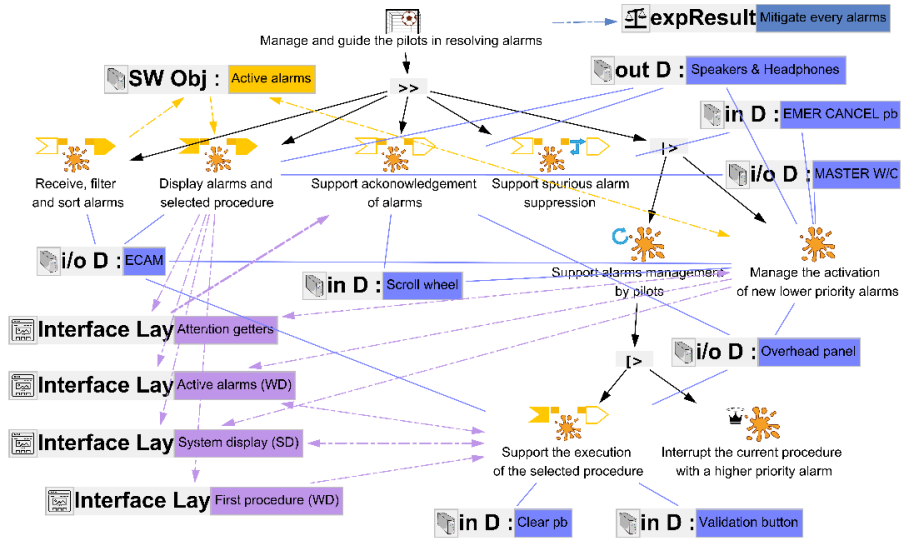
expResult Mitigate every alarms

Manage and guide the pilots in resolving alarms

SW Obj : Active alarms

out D : Speakers & Headphones

>>

in D : EMER CANCEL pb

|>

i/o D : MASTER W/C

Receive, filter and sort alarms

Display alarms and selected procedure

Support acknowledgement of alarms

Support spurious alarm suppression

i/o D : ECAM

Support alarms management by pilots

Manage the activation of new lower priority alarms

in D : Scroll wheel

Interface Lay Attention getters

i/o D : Overhead panel

[>

Interface Lay Active alarms (WD)

Interface Lay System display (SD)

Support the execution of the selected procedure

Interrupt the current procedure with a higher priority alarm

Interface Lay First procedure (WD)

in D : Clear pb

in D : Validation button